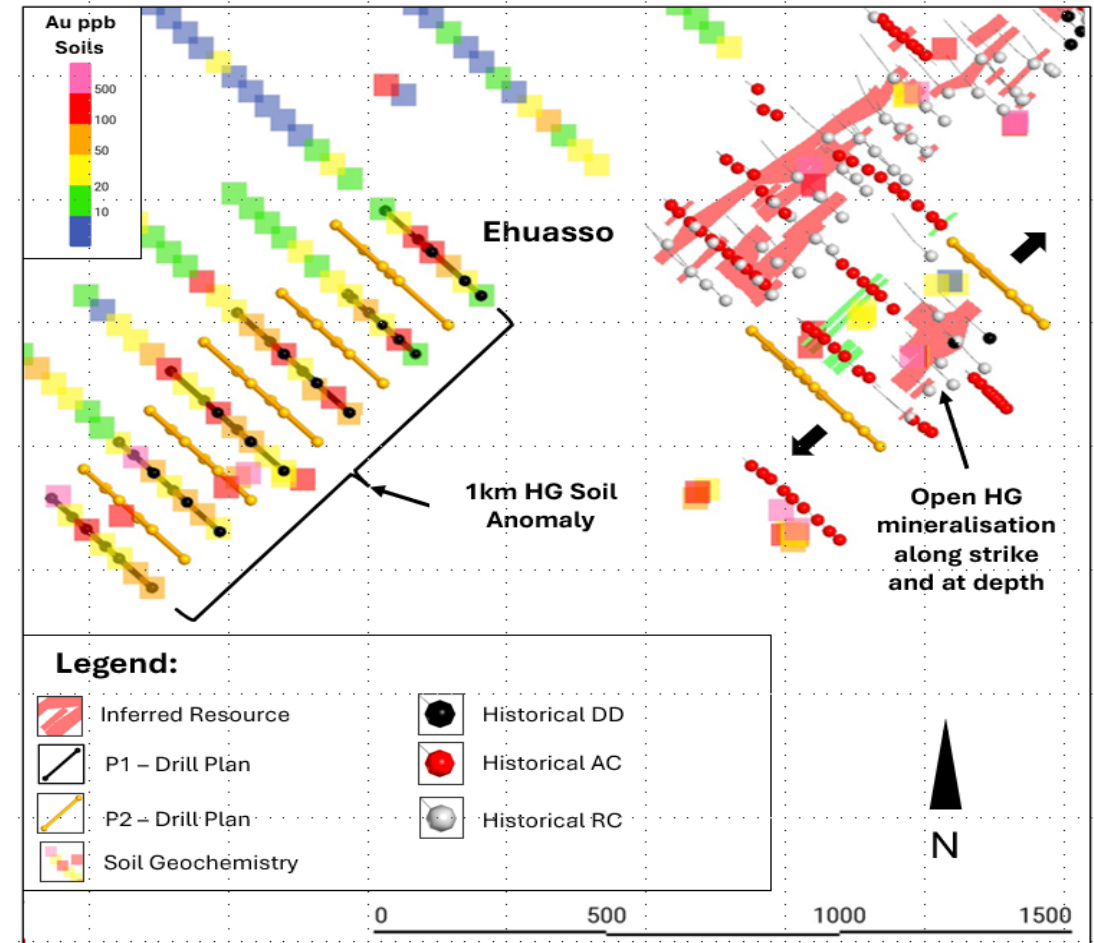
Au ppb
Soils

500
100
50
20
10

Ehuasso

1km HG Soil Anomaly

Open HG mineralisation along strike and at depth

Legend:

Inferred Resource
P1 – Drill Plan
P2 – Drill Plan
Soil Geochemistry
Historical DD
Historical AC
Historical RC

N

0
500
1000
1500